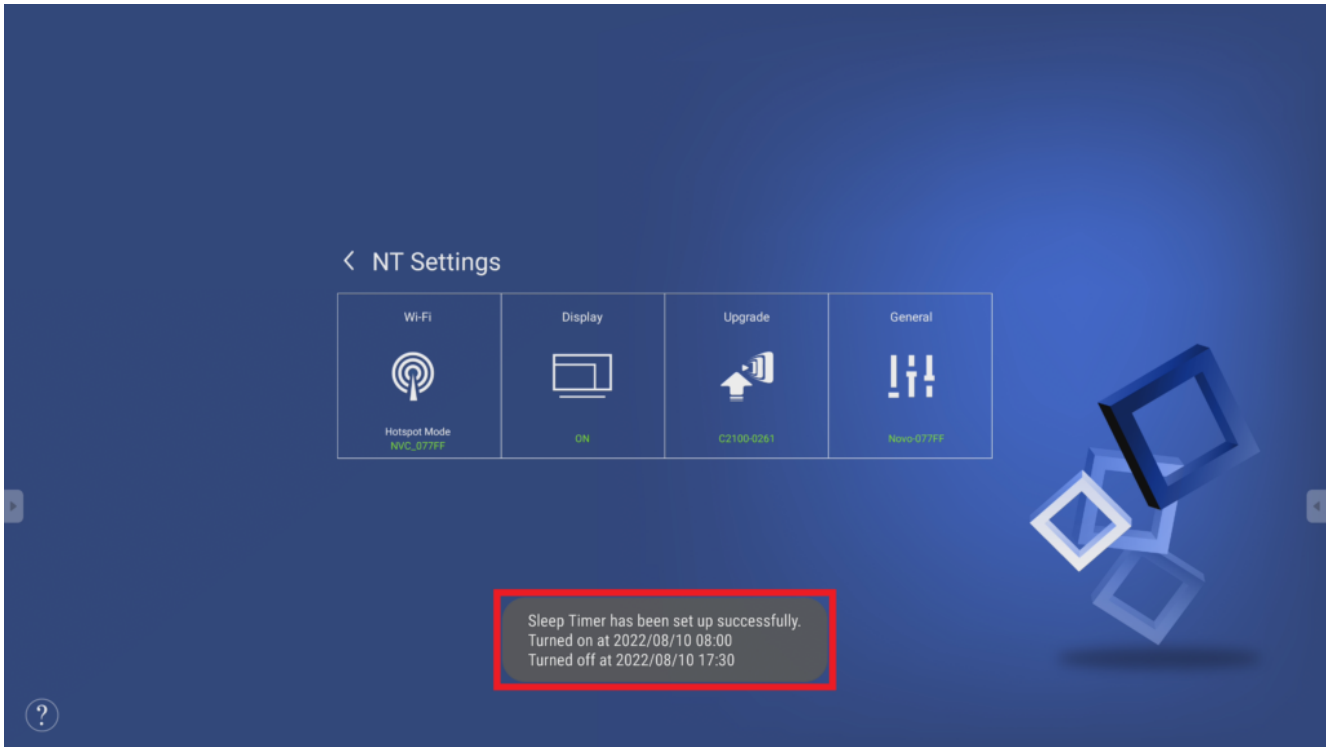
< NT Settings

| Wi-Fi | Display | Upgrade | General |
|---|---|---|---|
| Hotspot Mode NVC_077FF | ON | C2100-0261 | Novo-077FF |

Sleep Timer has been set up successfully.
Turned on at 2022/08/10 08:00
Turned off at 2022/08/10 17:30

?